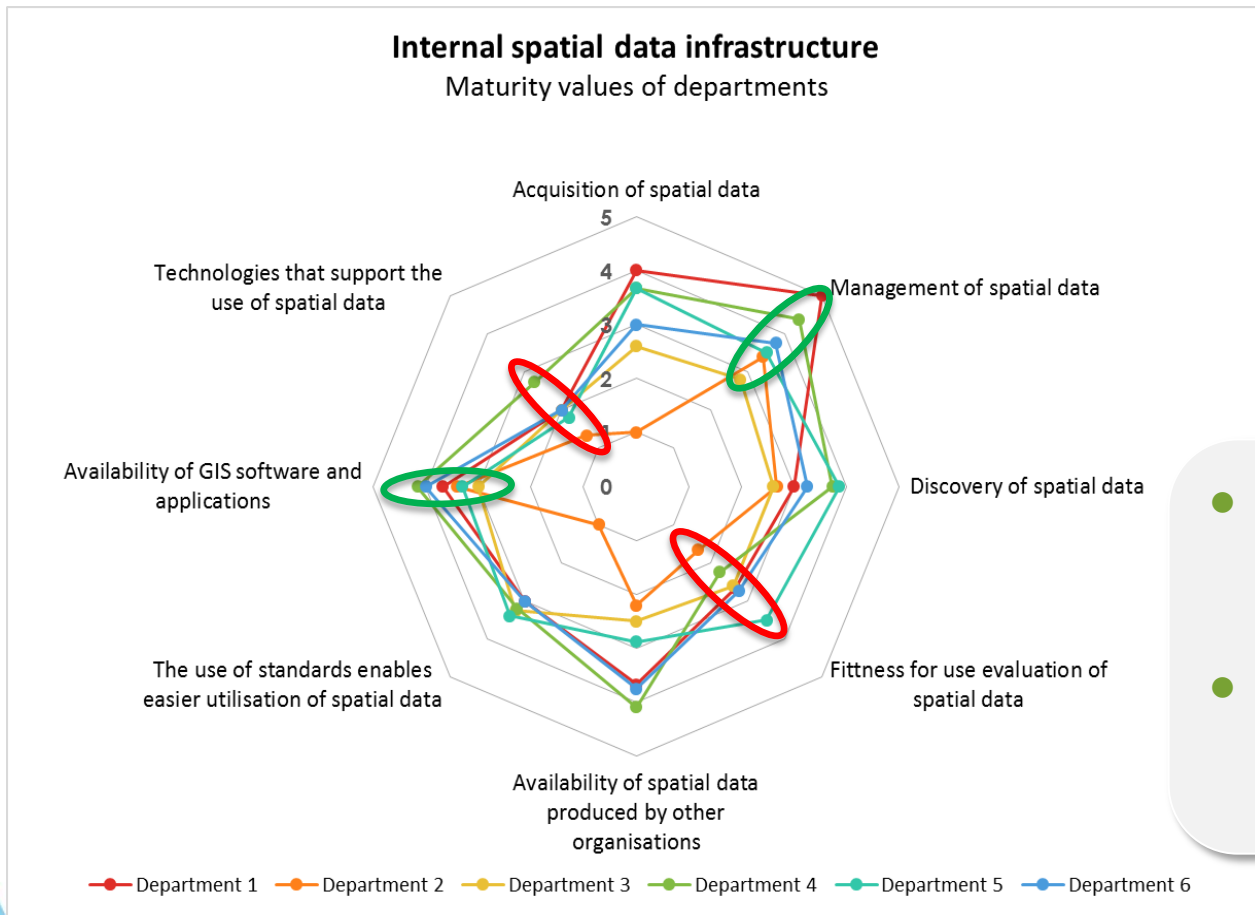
Internal spatial data infrastructure
Maturity values of departments

Acquisition of spatial data
5
4
3
2
1
0
Management of spatial data
Discovery of spatial data
Fittness for use evaluation of spatial data
Availability of spatial data produced by other organisations
The use of standards enables easier utilisation of spatial data
Availability of GIS software and applications
Technologies that support the use of spatial data

Department 1
Department 2
Department 3
Department 4
Department 5
Department 6